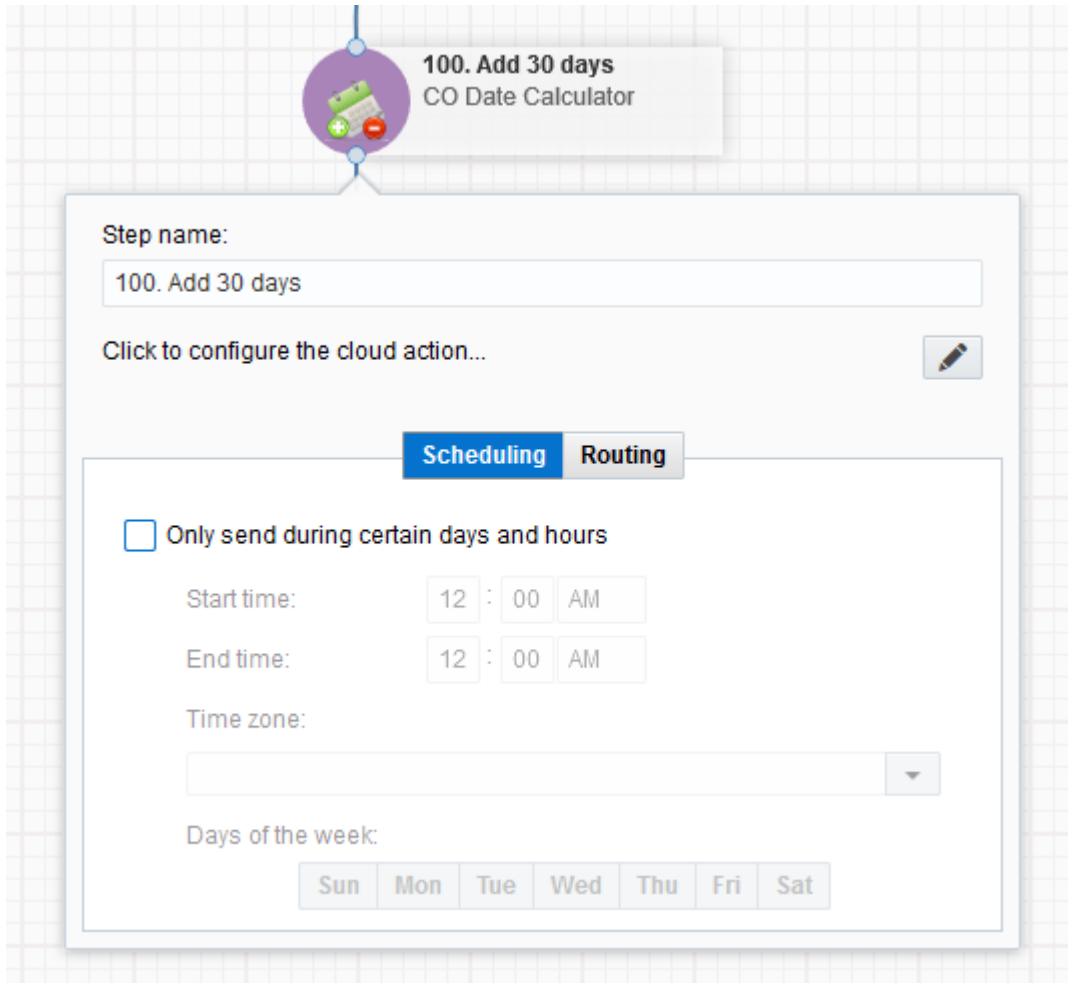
100. Add 30 days
CO Date Calculator

Step name:

100. Add 30 days

Click to configure the cloud action...

Scheduling Routing

Only send during certain days and hours

Start time: 12 : 00 AM

End time: 12 : 00 AM

Time zone:

Days of the week:

Sun Mon Tue Wed Thu Fri Sat